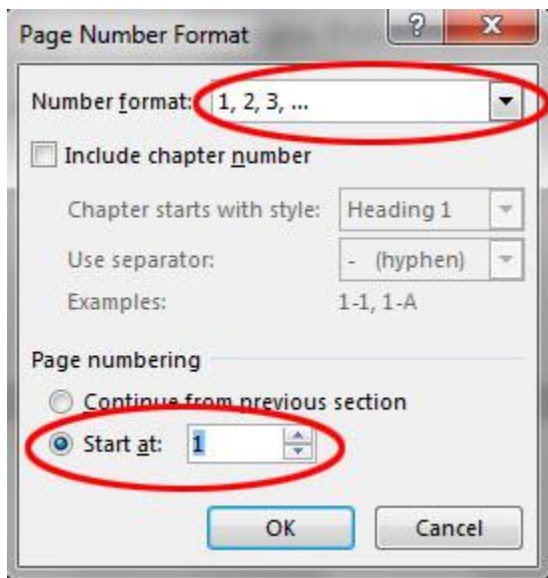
Page Number Format

?

X

Number format: 1, 2, 3, ...

Include chapter number

Chapter starts with style: Heading 1

Use separator: - (hyphen)

Examples: 1-1, 1-A

Page numbering

Continue from previous section

Start at: 1

OK

Cancel